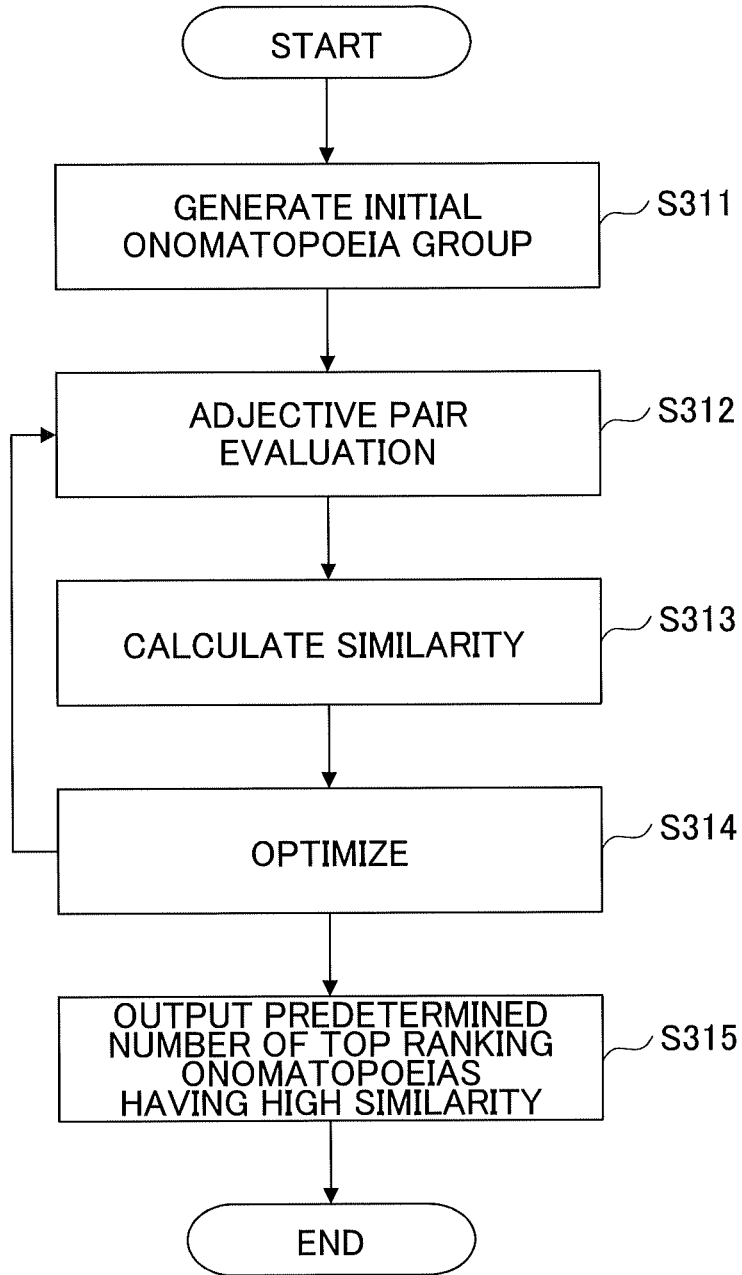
START

GENERATE INITIAL ONOMATOPOEIA GROUP

S311

ADJECTIVE PAIR EVALUATION

S312

CALCULATE SIMILARITY

S313

OPTIMIZE

S314

OUTPUT PREDETERMINED NUMBER OF TOP RANKING ONOMATOPOEIAS HAVING HIGH SIMILARITY

S315

END